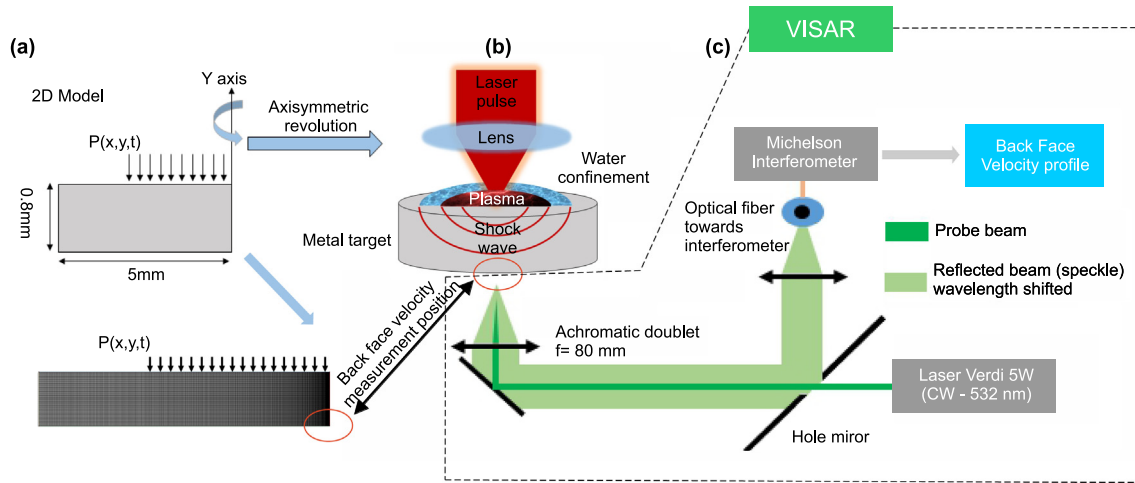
(a)

2D Model

Y axis

Axisymmetric revolution

P(x,y,t)

0.8mm

5mm

P(x,y,t)

Back face velocity measurement position

(b)

Laser pulse

Lens

Water confinement

Plasma

Shock wave

Metal target

(c)

VISAR

Michelson Interferometer

Back Face Velocity profile

Optical fiber towards interferometer

Probe beam

Reflected beam (speckle) wavelength shifted

Achromatic doublet f= 80 mm

Laser Verdi 5W (CW - 532 nm)

Hole miror